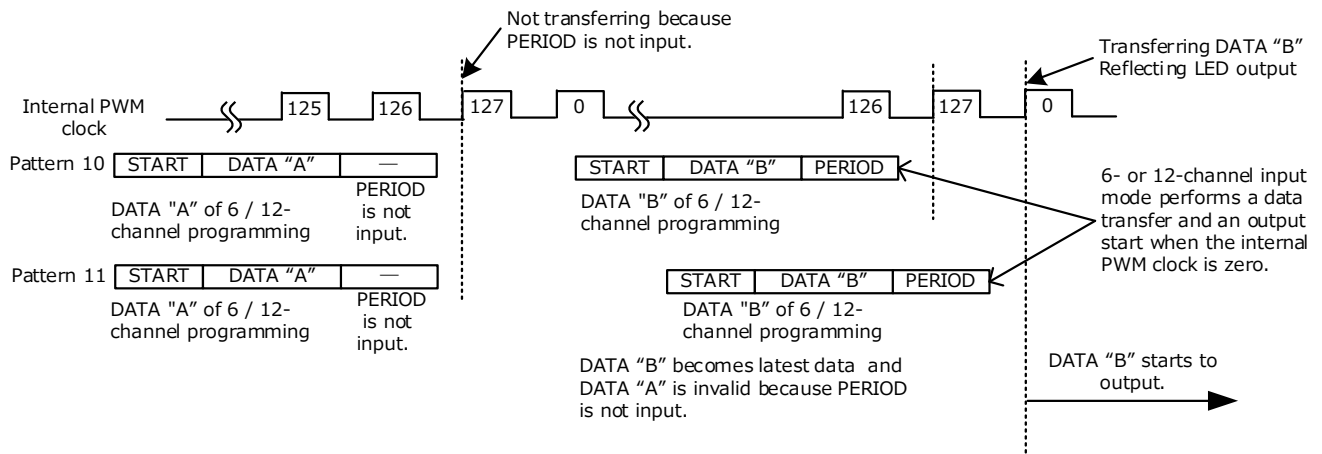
Not transferring because PERIOD is not input.

Transferring DATA "B" Reflecting LED output

Internal PWM clock

125

126

127

0

126

127

0

Pattern 10

| START | DATA "A" | — |
|---|---|---|

PERIOD is not input.

DATA "A" of 6 / 12-channel programming

| START | DATA "B" | PERIOD |
|---|---|---|

DATA "B" of 6 / 12-channel programming

6- or 12-channel input mode performs a data transfer and an output start when the internal PWM clock is zero.

Pattern 11

| START | DATA "A" | — |
|---|---|---|

DATA "A" of 6 / 12-channel programming

PERIOD is not input.

| START | DATA "B" | PERIOD |
|---|---|---|

DATA "B" of 6 / 12-channel programming

DATA "B" becomes latest data and DATA "A" is invalid because PERIOD is not input.

DATA "B" starts to output.